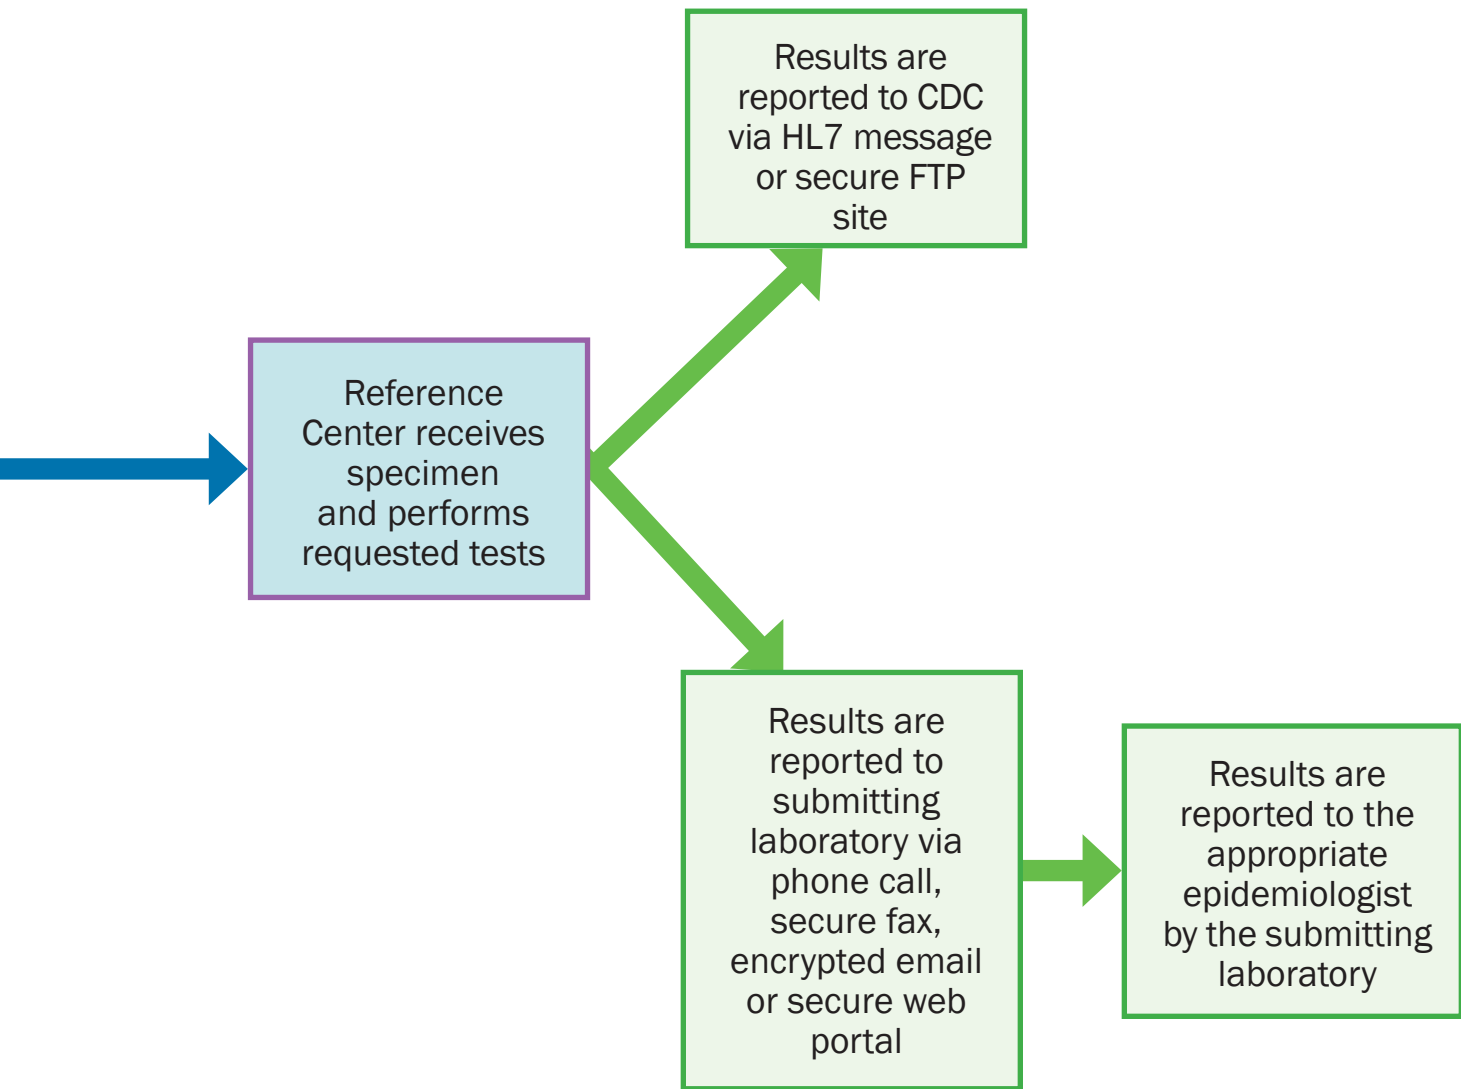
Reference Center receives specimen and performs requested tests

Results are reported to CDC via HL7 message or secure FTP site

Results are reported to submitting laboratory via phone call, secure fax, encrypted email or secure web portal

Results are reported to the appropriate epidemiologist by the submitting laboratory